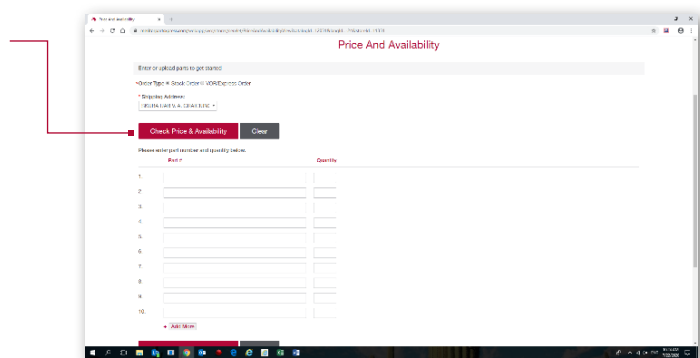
Price and availability

Price And Availability

Enter or upload parts to get started

*Order Type: Stock Order VOR/Express Order

* Shipping Address:

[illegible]

Check Price & Availability

Clear

Please enter part number and quantity below.

Part #

Quantity

1.

2.

3.

4.

5.

6.

7.

8.

9.

10.

+ Add More